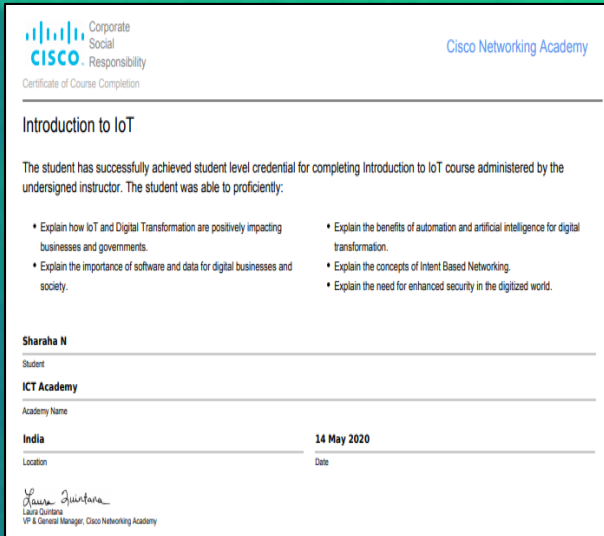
CISCO. Corporate Social Responsibility

Cisco Networking Academy

Certificate of Course Completion

Introduction to IoT

The student has successfully achieved student level credential for completing Introduction to IoT course administered by the undersigned instructor. The student was able to proficiently:

• Explain how IoT and Digital Transformation are positively impacting businesses and governments.
• Explain the importance of software and data for digital businesses and society.

• Explain the benefits of automation and artificial intelligence for digital transformation.
• Explain the concepts of Intent Based Networking.
• Explain the need for enhanced security in the digitized world.

Sharaha N

Student

ICT Academy

Academy Name

India

Location

14 May 2020

Date

Laura Quintana

Laura Quintana
VP & General Manager, Cisco Networking Academy